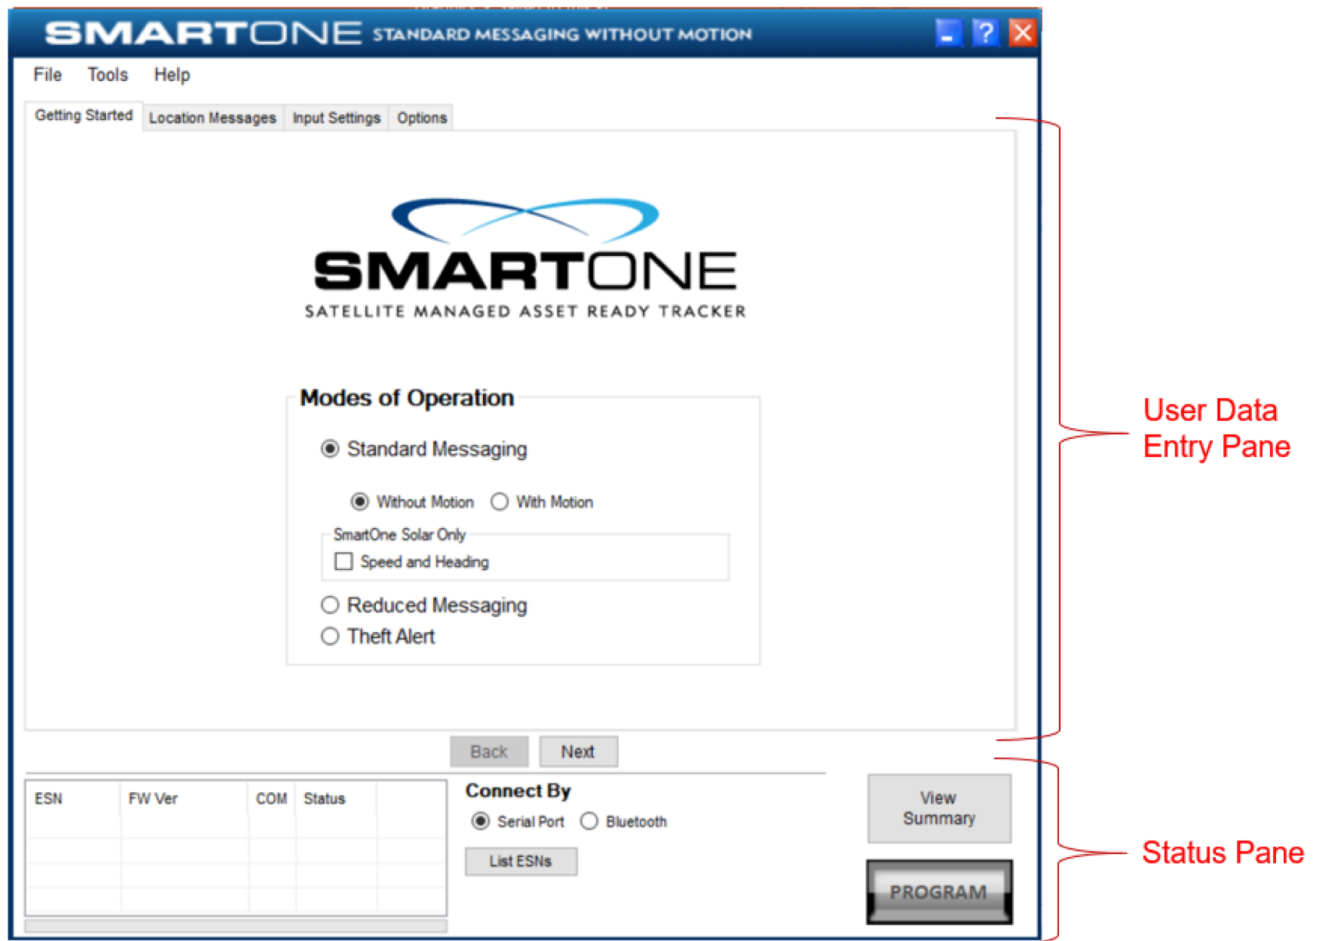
SMARTONE STANDARD MESSAGING WITHOUT MOTION

File Tools Help

Getting Started | Location Messages | Input Settings | Options

SMARTONE
SATELLITE MANAGED ASSET READY TRACKER

Modes of Operation

Standard Messaging

Without Motion With Motion

SmartOne Solar Only

Speed and Heading

Reduced Messaging

Theft Alert

Back Next

| ESN | FW Ver | COM | Status | |
|---|---|---|---|---|
| | | | | |

Connect By

Serial Port Bluetooth

List ESNs

View Summary

PROGRAM

User Data Entry Pane

Status Pane